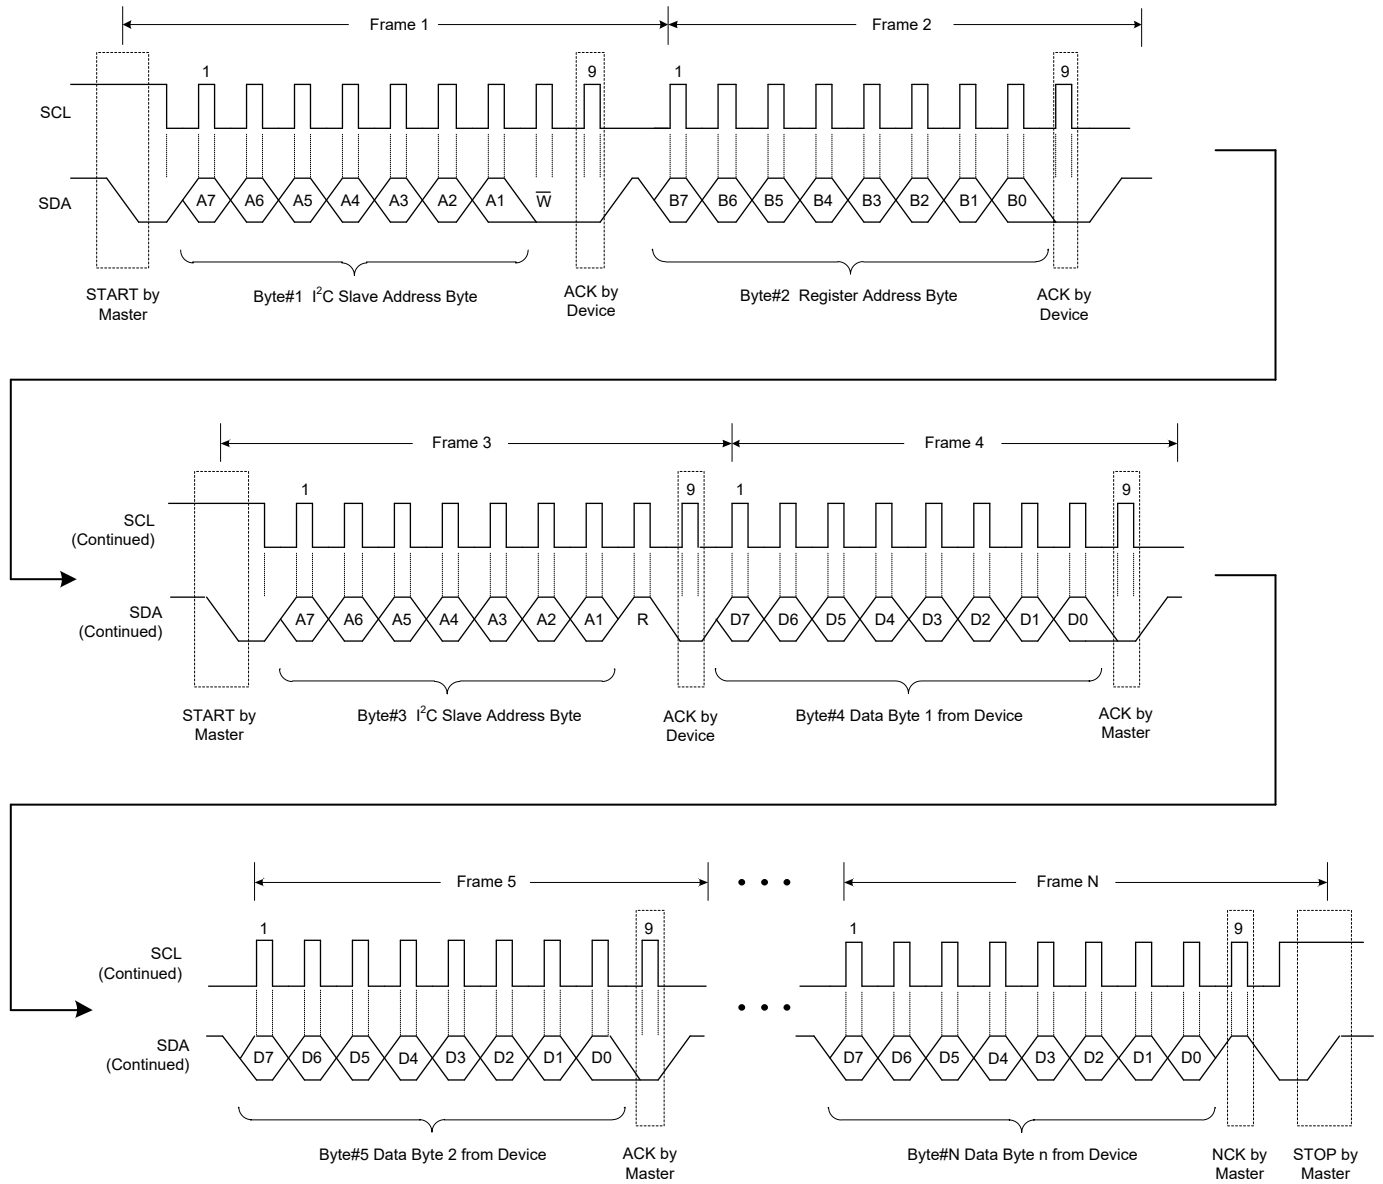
Frame 1

Frame 2

1

9

1

9

SCL

SDA

A7 A6 A5 A4 A3 A2 A1 $\overline{W}$

B7 B6 B5 B4 B3 B2 B1 B0

START by Master

Byte#1 I$^2$C Slave Address Byte

ACK by Device

Byte#2 Register Address Byte

ACK by Device

Frame 3

Frame 4

1

9

1

9

SCL (Continued)

SDA (Continued)

A7 A6 A5 A4 A3 A2 A1 R

D7 D6 D5 D4 D3 D2 D1 D0

START by Master

Byte#3 I$^2$C Slave Address Byte

ACK by Device

Byte#4 Data Byte 1 from Device

ACK by Master

Frame 5

• • •

Frame N

1

9

1

9

SCL (Continued)

• • •

SDA (Continued)

D7 D6 D5 D4 D3 D2 D1 D0

D7 D6 D5 D4 D3 D2 D1 D0

Byte#5 Data Byte 2 from Device

ACK by Master

Byte#N Data Byte n from Device

NCK by Master

STOP by Master